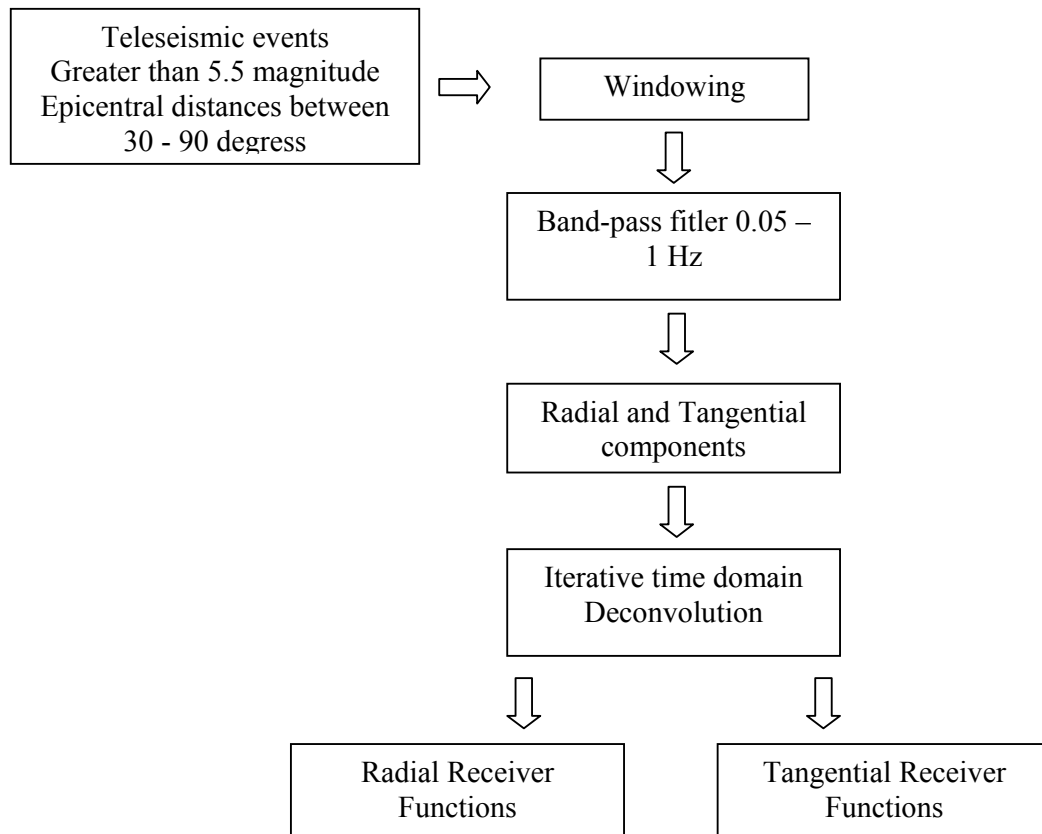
Teleseismic events
Greater than 5.5 magnitude
Epicentral distances between 30 - 90 degress

Windowing

Band-pass fitler 0.05 – 1 Hz

Radial and Tangential components

Iterative time domain Deconvolution

Radial Receiver Functions

Tangential Receiver Functions